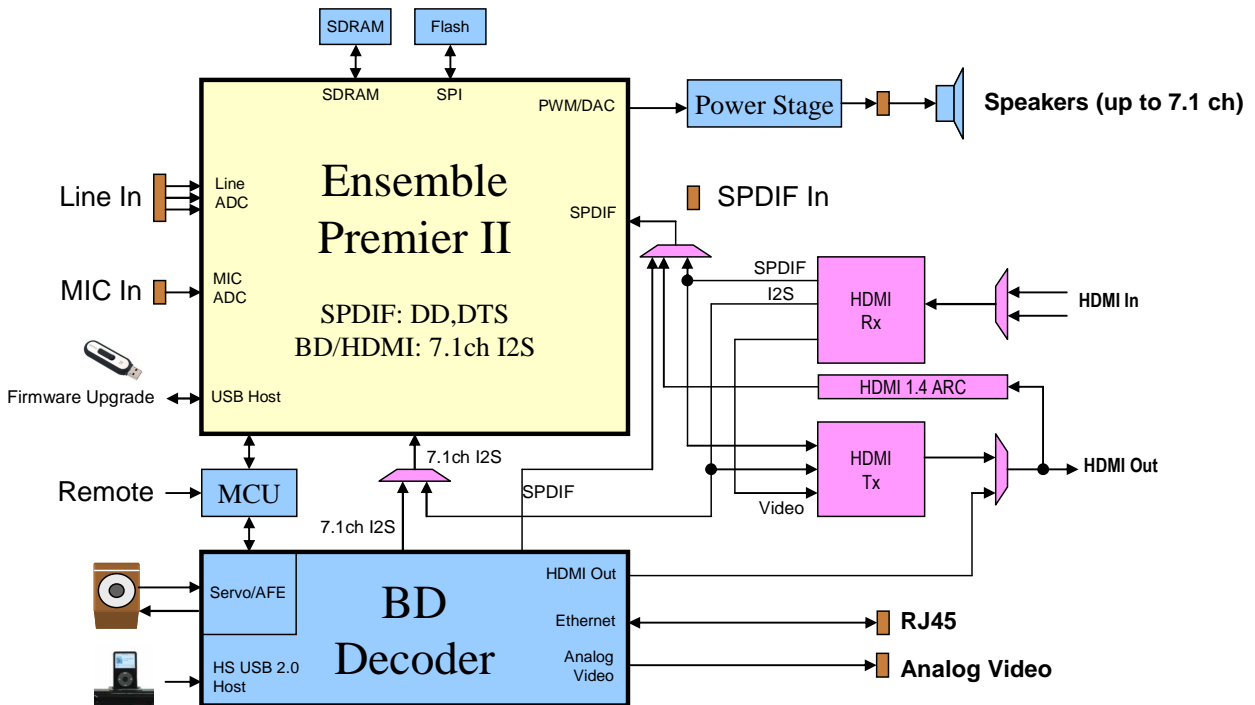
SDRAM

Flash

SDRAM

SPI

PWM/DAC

Power Stage

Speakers (up to 7.1 ch)

Ensemble Premier II

Line In

Line ADC

SPDIF

SPDIF In

MIC In

MIC ADC

SPDIF: DD,DTS
BD/HDMI: 7.1ch I2S

SPDIF

I2S

HDMI Rx

HDMI In

Firmware Upgrade

USB Host

HDMI 1.4 ARC

HDMI Tx

HDMI Out

7.1ch I2S

Remote

MCU

SPDIF

Video

7.1ch I2S

Servo/AFE

BD Decoder

HDMI Out

Ethernet

RJ45

Analog Video

Analog Video

HS USB 2.0 Host